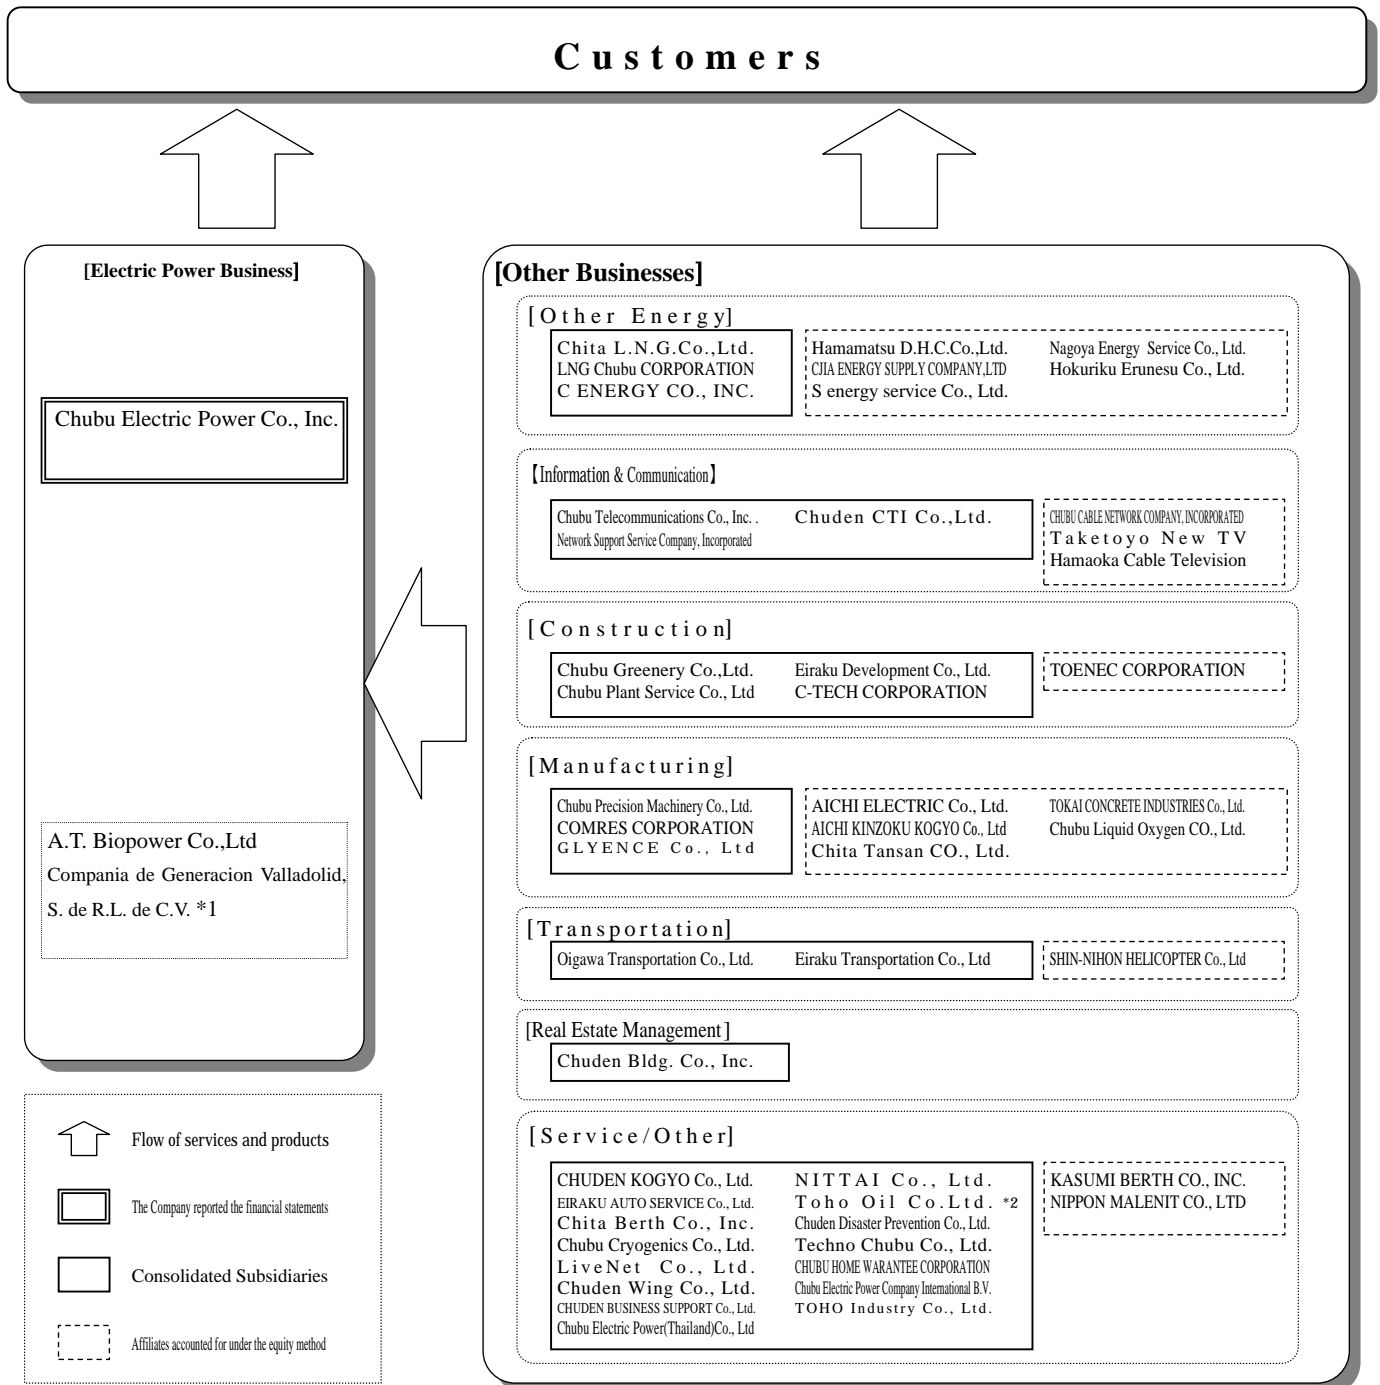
Customers

[Electric Power Business]

Chubu Electric Power Co., Inc.

A.T. Biopower Co.,Ltd
Compania de Generacion Valladolid, S. de R.L. de C.V. *1

[Other Businesses]

[Other Energy]
Chita L.N.G.Co.,Ltd.
LNG Chubu CORPORATION
C ENERGY CO., INC.
Hamamatsu D.H.C.Co.,Ltd.
CJIA ENERGY SUPPLY COMPANY,LTD
S energy service Co., Ltd.
Nagoya Energy Service Co., Ltd.
Hokuriku Erunesu Co., Ltd.

【Information & Communication】
Chubu Telecommunications Co., Inc. .
Network Support Service Company, Incorporated
Chuden CTI Co.,Ltd.
CHUBU CABLE NETWORK COMPANY, INCORPORATED
Taketoyo New TV
Hamaoka Cable Television

[Construction]
Chubu Greenery Co.,Ltd.
Chubu Plant Service Co., Ltd
Eiraku Development Co., Ltd.
C-TECH CORPORATION
TOENEC CORPORATION

[Manufacturing]
Chubu Precision Machinery Co., Ltd.
COMRES CORPORATION
GLYENCE Co., Ltd
AICHI ELECTRIC Co., Ltd.
AICHI KINZOKU KOGYO Co., Ltd
Chita Tansan CO., Ltd.
TOKAI CONCRETE INDUSTRIES Co., Ltd.
Chubu Liquid Oxygen CO., Ltd.

[Transportation]
Oigawa Transportation Co., Ltd.
Eiraku Transportation Co., Ltd
SHIN-NIHON HELICOPTER Co., Ltd

[Real Estate Management]
Chuden Bldg. Co., Inc.

[Service/Other]
CHUDEN KOGYO Co., Ltd.
EIRAKU AUTO SERVICE Co., Ltd.
Chita Berth Co., Inc.
Chubu Cryogenics Co., Ltd.
LiveNet Co., Ltd.
Chuden Wing Co., Ltd.
CHUDEN BUSINESS SUPPORT Co., Ltd.
Chubu Electric Power(Thailand)Co., Ltd
NITTAI Co., Ltd.
Toho Oil Co.Ltd. *2
Chuden Disaster Prevention Co., Ltd.
Techno Chubu Co., Ltd.
CHUBU HOME WARANTEE CORPORATION
Chubu Electric Power Company International B.V.
TOHO Industry Co., Ltd.
KASUMI BERTH CO., INC.
NIPPON MALENIT CO., LTD

Flow of services and products
The Company reported the financial statements
Consolidated Subsidiaries
Affiliates accounted for under the equity method